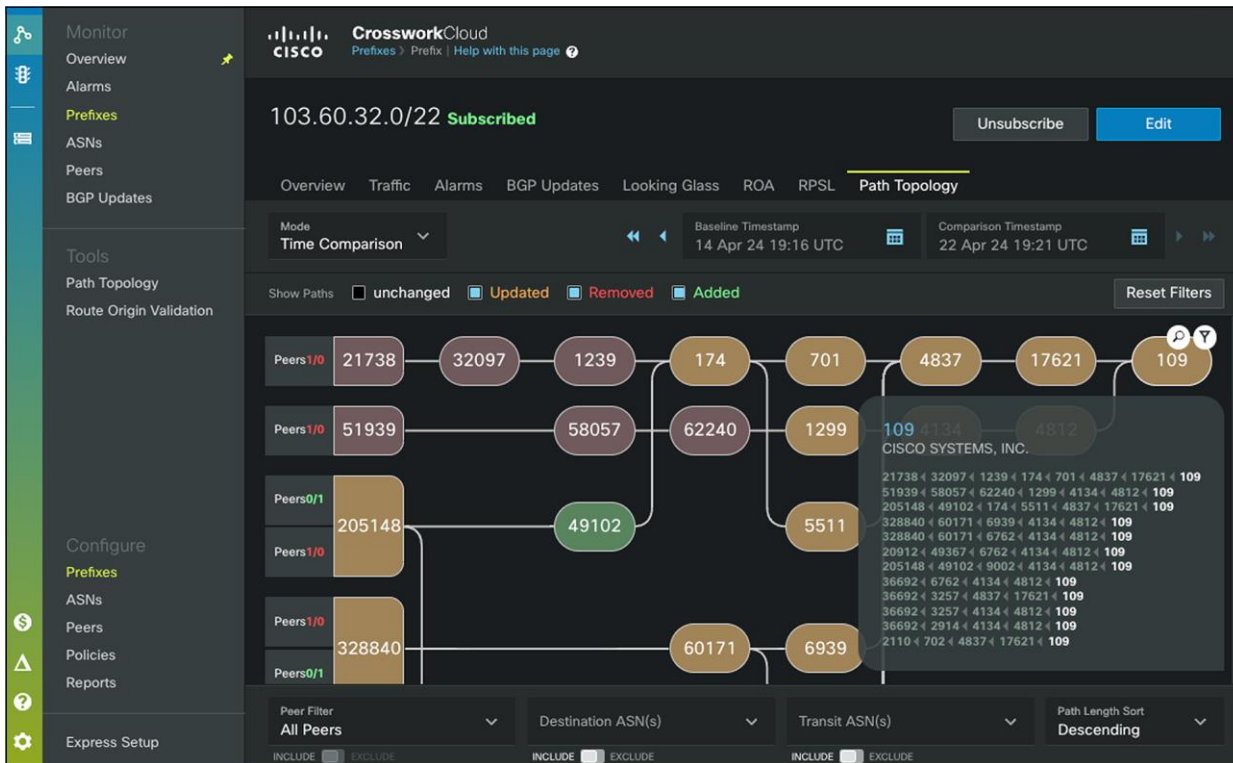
Monitor
Overview
Alarms
Prefixes
ASNs
Peers
BGP Updates

Tools
Path Topology
Route Origin Validation

Configure
Prefixes
ASNs
Peers
Policies
Reports

Express Setup

CISCO CrossworkCloud
Prefixes > Prefix | Help with this page

103.60.32.0/22 Subscribed

Unsubscribe
Edit

Overview Traffic Alarms BGP Updates Looking Glass ROA RPSL Path Topology

Mode
Time Comparison

Baseline Timestamp
14 Apr 24 19:16 UTC

Comparison Timestamp
22 Apr 24 19:21 UTC

Show Paths unchanged Updated Removed Added

Reset Filters

Peers1/0 21738 32097 1239 174 701 4837 17621 109
Peers1/0 51939 58057 62240 1299 4134 4812
Peers0/1 Peers1/0 205148 49102 5511
Peers1/0 Peers0/1 328840 60171 6939

109
CISCO SYSTEMS, INC.
21738 32097 1239 174 701 4837 17621 109
51939 58057 62240 1299 4134 4812 109
205148 49102 174 5511 4837 17621 109
328840 60171 6939 4134 4812 109
328840 60171 6762 4134 4812 109
20912 49367 6762 4134 4812 109
205148 49102 9002 4134 4812 109
36692 6762 4134 4812 109
36692 3257 4837 17621 109
36692 3257 4134 4812 109
36692 2914 4134 4812 109
2110 702 4837 17621 109

Peer Filter
All Peers
INCLUDE EXCLUDE

Destination ASN(s)
INCLUDE EXCLUDE

Transit ASN(s)
INCLUDE EXCLUDE

Path Length Sort
Descending